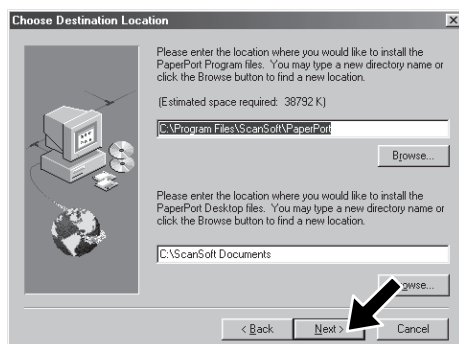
Choose Destination Location

Please enter the location where you would like to install the PaperPort Program files. You may type a new directory name or click the Browse button to find a new location.

(Estimated space required: 38792 K)

C:\Program Files\ScanSoft\PaperPort

Browse...

Please enter the location where you would like to install the PaperPort Desktop files. You may type a new directory name or click the Browse button to find a new location.

C:\ScanSoft Documents

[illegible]owse...

< Back

Next >

Cancel